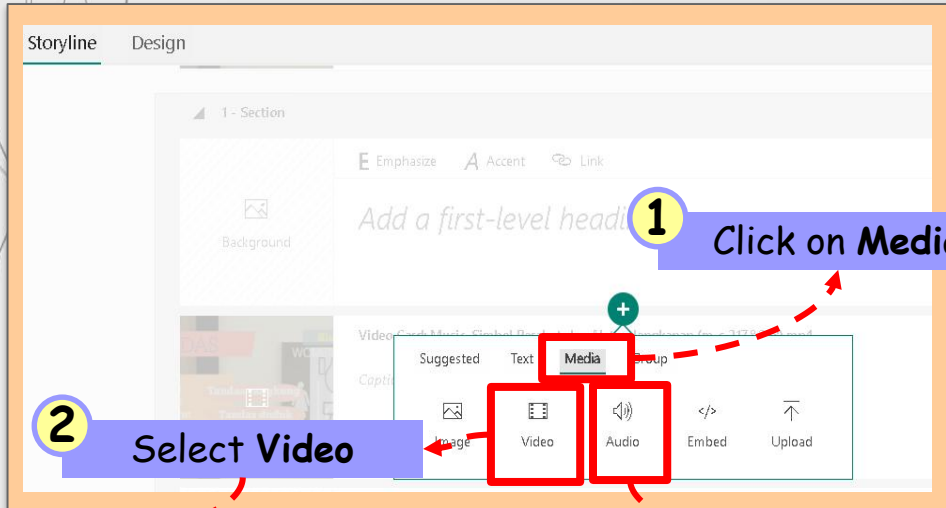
Storyline Design

1 - Section

Emphasize Accent Link

Background

Add a first-level headi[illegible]

1

Click on Medi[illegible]

Video Card Music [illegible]

Capti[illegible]

Suggested Text Media Group

2

Select Video

Image Video Audio Embed Upload